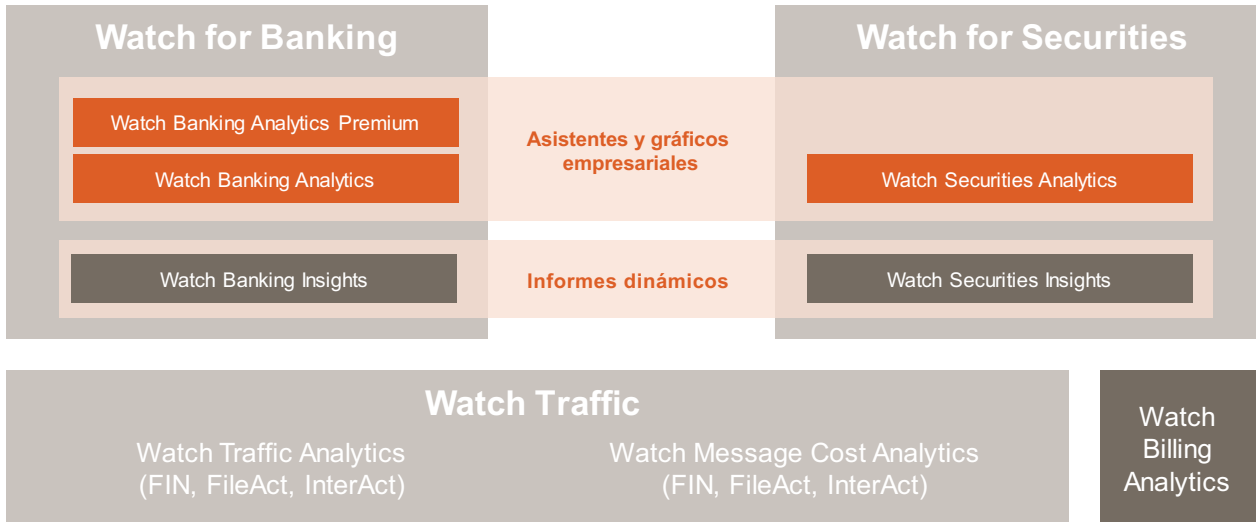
Watch for Banking

Watch for Securities

Watch Banking Analytics Premium

Watch Banking Analytics

Asistentes y gráficos empresariales

Watch Securities Analytics

Watch Banking Insights

Informes dinámicos

Watch Securities Insights

Watch Traffic

Watch Traffic Analytics (FIN, FileAct, InterAct)

Watch Message Cost Analytics (FIN, FileAct, InterAct)

Watch Billing Analytics